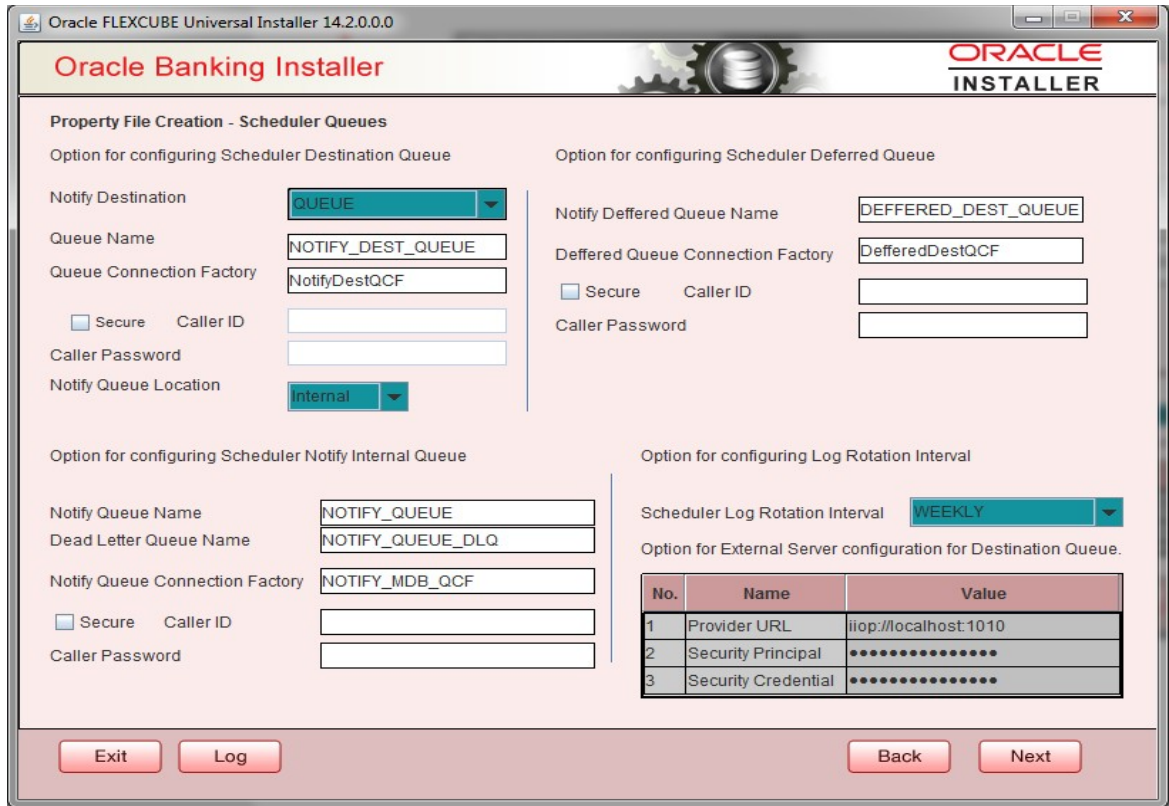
Oracle FLEXCUBE Universal Installer 14.2.0.0.0

Oracle Banking Installer

ORACLE INSTALLER

Property File Creation - Scheduler Queues

Option for configuring Scheduler Destination Queue

Notify Destination QUEUE

Queue Name NOTIFY_DEST_QUEUE

Queue Connection Factory NotifyDestQCF

Secure Caller ID

Caller Password

Notify Queue Location Internal

Option for configuring Scheduler Deferred Queue

Notify Deffered Queue Name DEFFERED_DEST_QUEUE

Deffered Queue Connection Factory DefferedDestQCF

Secure Caller ID

Caller Password

Option for configuring Scheduler Notify Internal Queue

Notify Queue Name NOTIFY_QUEUE

Dead Letter Queue Name NOTIFY_QUEUE_DLQ

Notify Queue Connection Factory NOTIFY_MDB_QCF

Secure Caller ID

Caller Password

Option for configuring Log Rotation Interval

Scheduler Log Rotation Interval WEEKLY

Option for External Server configuration for Destination Queue.

| No. | Name | Value |
|---|---|---|
| 1 | Provider URL | iiop://localhost:1010 |
| 2 | Security Principal | ••••••••••••••• |
| 3 | Security Credential | ••••••••••••••• |

Exit Log Back Next